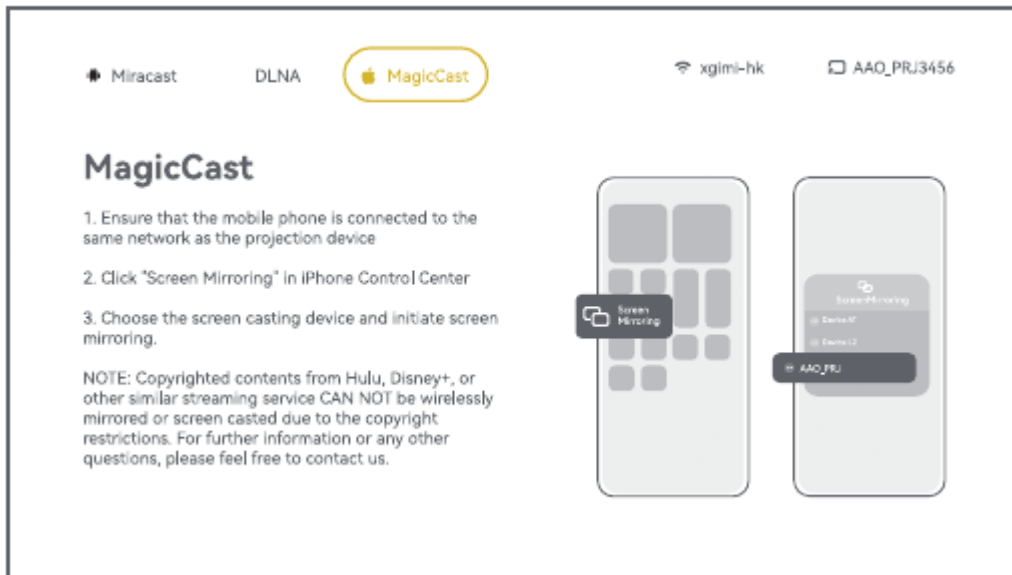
Miracast DLNA MagicCast xgimi-hk AAO_PRJ3456

MagicCast

1. Ensure that the mobile phone is connected to the same network as the projection device

2. Click "Screen Mirroring" in iPhone Control Center

3. Choose the screen casting device and initiate screen mirroring.

NOTE: Copyrighted contents from Hulu, Disney+, or other similar streaming service CAN NOT be wirelessly mirrored or screen casted due to the copyright restrictions. For further information or any other questions, please feel free to contact us.

Screen Mirroring

Screen Mirroring

Device 1
Device 2

AAO_PRJ